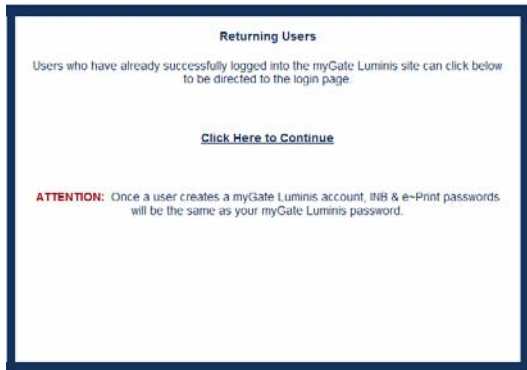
Returning Users

Users who have already successfully logged into the myGate Luminis site can click below to be directed to the login page.

Click Here to Continue

ATTENTION: Once a user creates a myGate Luminis account, INB & e~Print passwords will be the same as your myGate Luminis password.